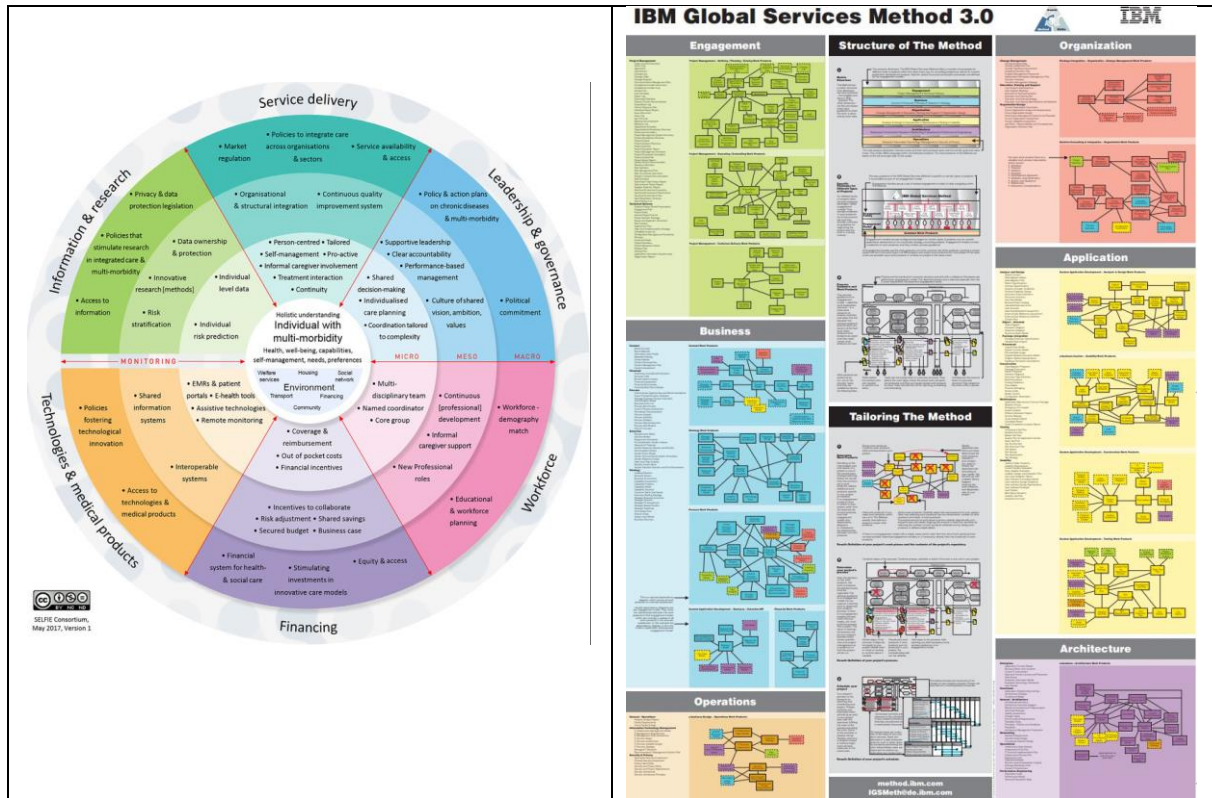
Service delivery

Leadership & governance

Workforce

Financing

Technologies & medical products

Information & research

• Market regulation
• Policies to integrate care across organisations & sectors
• Service availability & access
• Organisational & structural integration
• Continuous quality improvement system
• Policy & action plans on chronic diseases & multi-morbidity
• Political commitment
• Supportive leadership
• Clear accountability
• Performance-based management
• Culture of shared vision, ambition, values
• Shared decision-making
• Individualised care planning
• Coordination tailored to complexity
• Person-centred • Tailored
• Self-management • Pro-active
• Informal caregiver involvement
• Treatment interaction
• Continuity
• Privacy & data protection legislation
• Policies that stimulate research in integrated care & multi-morbidity
• Data ownership & protection
• Innovative research [methods]
• Access to information
• Risk stratification
• Individual level data
• Individual risk prediction

Holistic understanding
Individual with multi-morbidity
Health, well-being, capabilities, self-management, needs, preferences
Welfare services
Housing
Social network
Environment
Transport
Financing
Community

MONITORING
MICRO
MESO
MACRO

• EMRs & patient portals • E-health tools
• Assistive technologies
• Remote monitoring
• Shared information systems
• Policies fostering technological innovation
• Interoperable systems
• Access to technologies & medical products
• Multi-disciplinary team
• Named coordinator
• Core group
• Continuous [professional] development
• Informal caregiver support
• Workforce - demography match
• New Professional roles
• Educational & workforce planning
• Coverage & reimbursement
• Out of pocket costs
• Financial incentives
• Incentives to collaborate
• Risk adjustment • Shared savings
• Secured budget • Business case
• Financial system for health- & social care
• Stimulating investments in innovative care models
• Equity & access

SELFIE Consortium, May 2017, Version 1

IBM Global Services Method 3.0
IBM

Engagement
Structure of The Method
Organization
Business
Application
Tailoring The Method
Operations
Architecture

method.ibm.com
IGSMeth@do.ibm.com